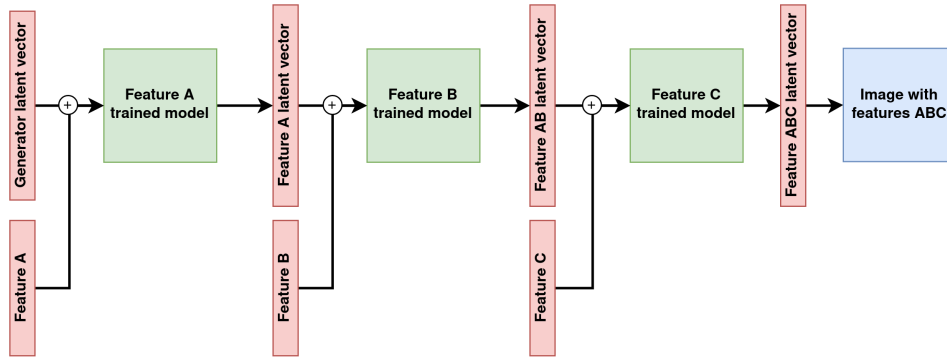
Generator latent vector

Feature A

+

Feature A trained model

Feature A latent vector

Feature B

+

Feature B trained model

Feature AB latent vector

Feature C

+

Feature C trained model

Feature ABC latent vector

Image with features ABC